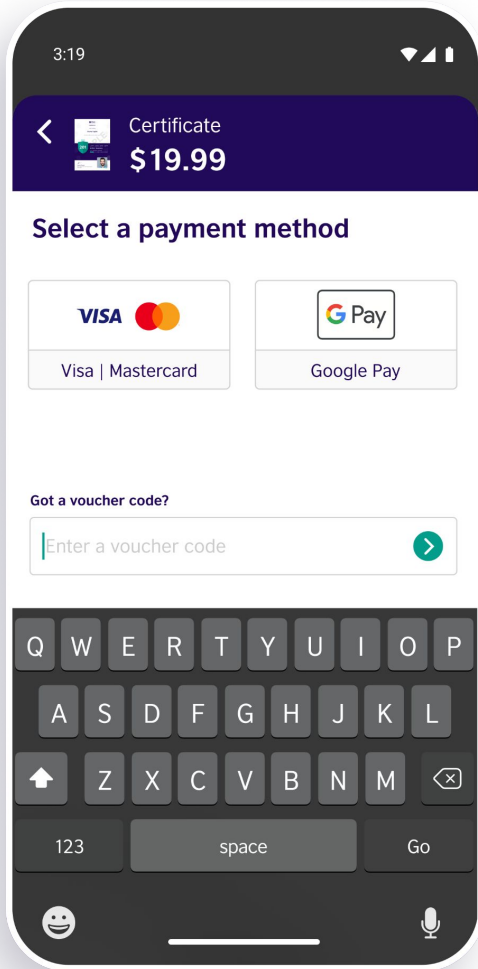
3:19

Certificate
$19.99

Select a payment method

VISA
Visa | Mastercard

G Pay
Google Pay

Got a voucher code?

Enter a voucher code

Q W E R T Y U I O P
A S D F G H J K L
Z X C V B N M
123 space Go